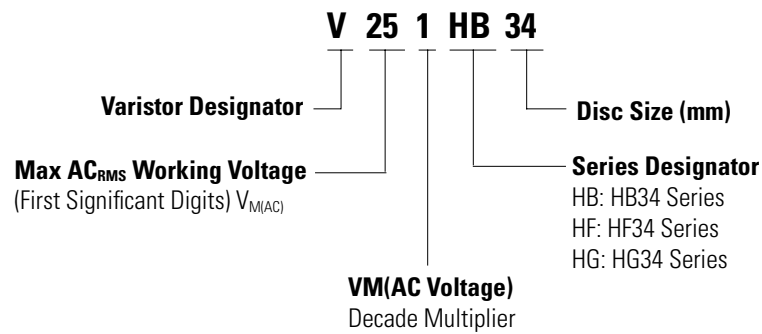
V 25 1 HB 34

Varistor Designator

Disc Size (mm)

Max $AC_{RMS}$ Working Voltage
(First Significant Digits) $V_{M(AC)}$

Series Designator
HB: HB34 Series
HF: HF34 Series
HG: HG34 Series

VM(AC Voltage)
Decade Multiplier